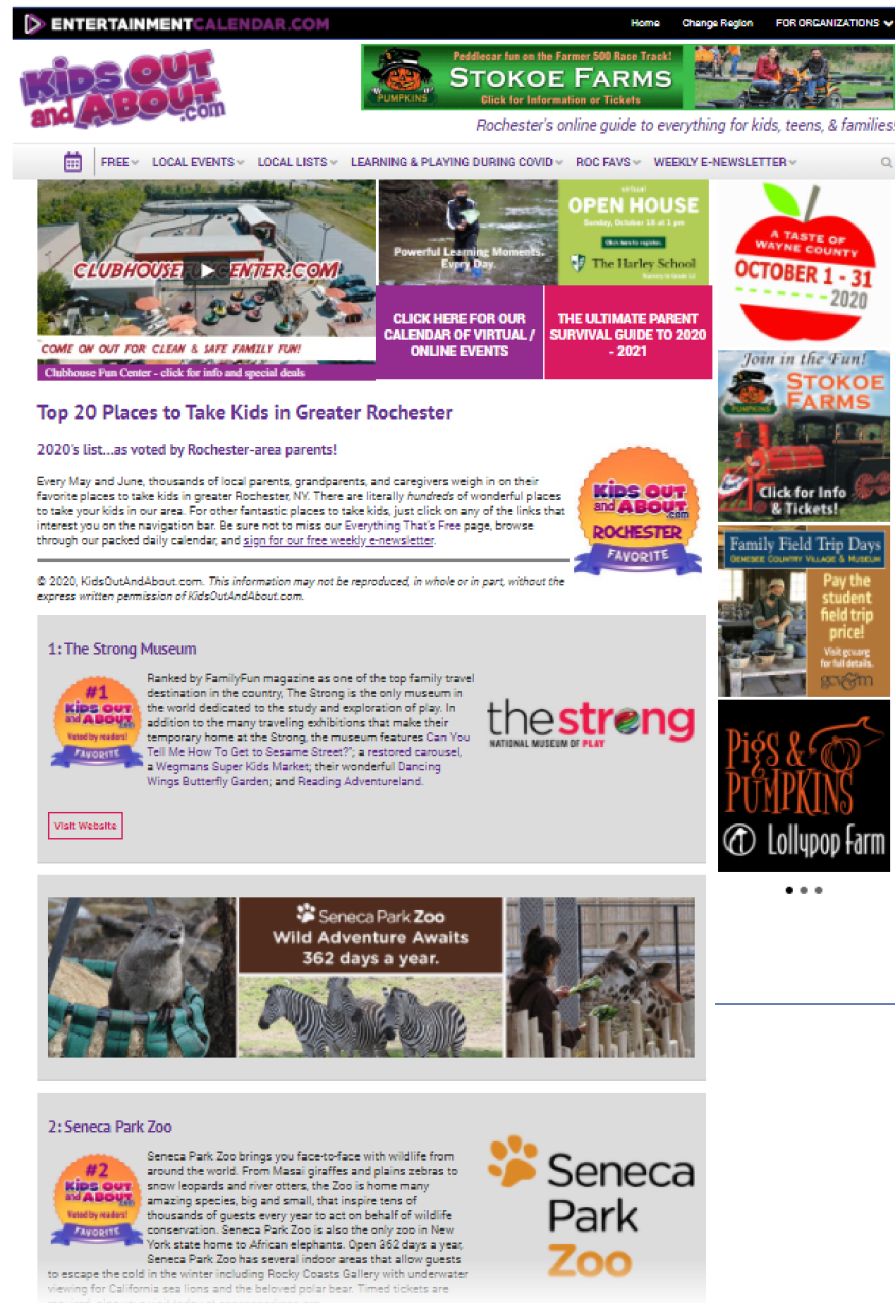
ENTERTAINMENTCALENDAR.COM

Home Change Region FOR ORGANIZATIONS

Kids Out and About.com

Peddlecar fun on the Farmer 500 Race Track!
PUMPKINS
STOKOE FARMS
Click for Information or Tickets

Rochester's online guide to everything for kids, teens, & families!

FREE LOCAL EVENTS LOCAL LISTS LEARNING & PLAYING DURING COVID ROC FAVS WEEKLY E-NEWSLETTER

CLUBHOUSEFUNCENTER.COM
COME ON OUT FOR CLEAN & SAFE FAMILY FUN!
Clubhouse Fun Center - click for info and special deals

Powerful Learning Moments. Every Day.

virtual
OPEN HOUSE
Sunday, October 18 at 1 pm
Click here to register
The Harley School
Nursery to Grade 12

CLICK HERE FOR OUR CALENDAR OF VIRTUAL / ONLINE EVENTS

THE ULTIMATE PARENT SURVIVAL GUIDE TO 2020 - 2021

A TASTE OF WAYNE COUNTY
OCTOBER 1 - 31
2020

Join in the Fun!
PUMPKINS
STOKOE FARMS
Click for Info & Tickets!

Family Field Trip Days
GENESEE COUNTRY VILLAGE & MUSEUM
Pay the student field trip price!
Visit gcv.org for full details.
gcv&m

PIGS & PUMPKINS
Lollypop Farm

Top 20 Places to Take Kids in Greater Rochester

2020's list...as voted by Rochester-area parents!

Every May and June, thousands of local parents, grandparents, and caregivers weigh in on their favorite places to take kids in greater Rochester, NY. There are literally hundreds of wonderful places to take your kids in our area. For other fantastic places to take kids, just click on any of the links that interest you on the navigation bar. Be sure not to miss our Everything That's Free page, browse through our packed daily calendar, and sign for our free weekly e-newsletter.

Kids Out and About.com
ROCHESTER
FAVORITE

© 2020, KidsOutAndAbout.com. This information may not be reproduced, in whole or in part, without the express written permission of KidsOutAndAbout.com.

1: The Strong Museum

#1
Kids Out and About.com
Voted by readers!
FAVORITE

Ranked by FamilyFun magazine as one of the top family travel destination in the country, The Strong is the only museum in the world dedicated to the study and exploration of play. In addition to the many traveling exhibitions that make their temporary home at the Strong, the museum features Can You Tell Me How To Get to Sesame Street?", a restored carousel, a Wegmans Super Kids Market; their wonderful Dancing Wings Butterfly Garden; and Reading Adventureland.

the strong
NATIONAL MUSEUM OF PLAY

Visit Website

Seneca Park Zoo
Wild Adventure Awaits
362 days a year.

2: Seneca Park Zoo

#2
Kids Out and About.com
Voted by readers!
FAVORITE

Seneca Park Zoo brings you face-to-face with wildlife from around the world. From Masai giraffes and plains zebras to snow leopards and river otters, the Zoo is home many amazing species, big and small, that inspire tens of thousands of guests every year to act on behalf of wildlife conservation. Seneca Park Zoo is also the only zoo in New York state home to African elephants. Open 362 days a year, Seneca Park Zoo has several indoor areas that allow guests to escape the cold in the winter including Rocky Coasts Gallery with underwater viewing for California sea lions and the beloved polar bear. Timed tickets are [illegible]

Seneca Park Zoo